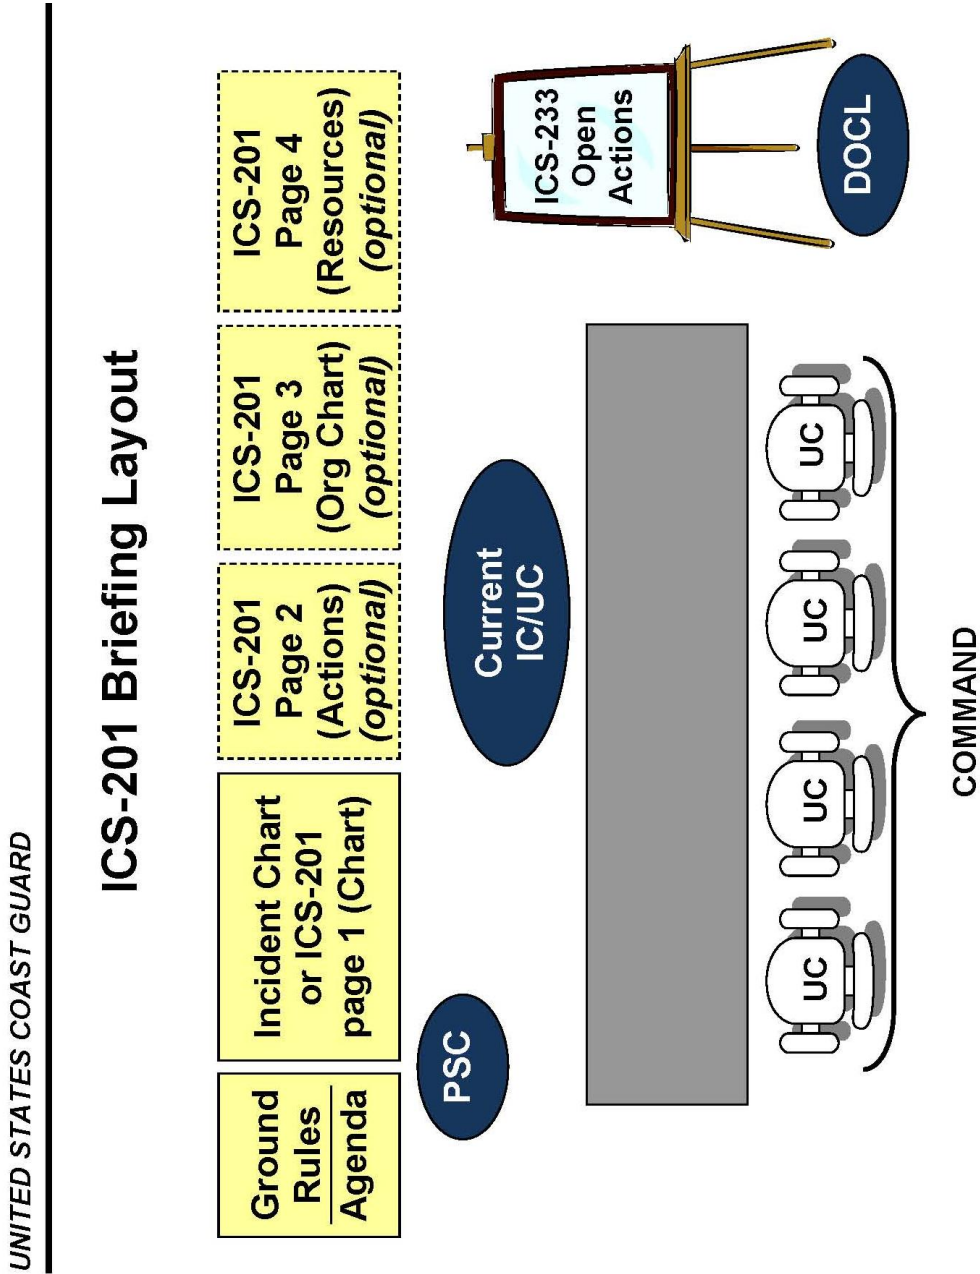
UNITED STATES COAST GUARD

ICS-201 Briefing Layout

Ground Rules
Agenda

Incident Chart or ICS-201 page 1 (Chart)

ICS-201 Page 2 (Actions) (optional)

ICS-201 Page 3 (Org Chart) (optional)

ICS-201 Page 4 (Resources) (optional)

ICS-233 Open Actions

PSC

Current IC/UC

DOCL

UC

UC

UC

UC

COMMAND